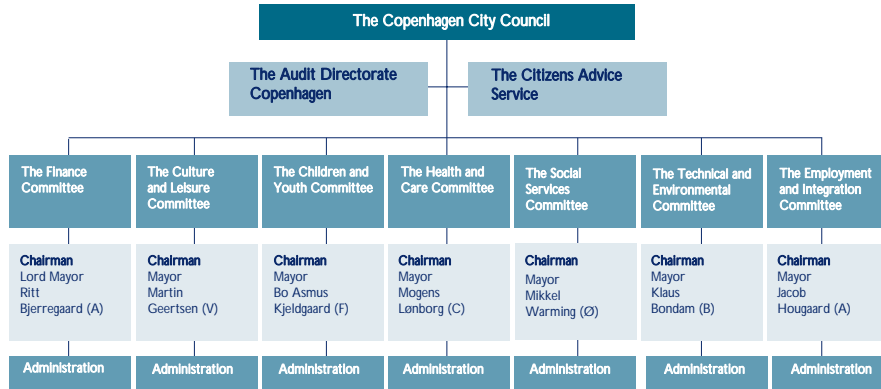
The Copenhagen City Council

The Audit Directorate Copenhagen

The Citizens Advice Service

The Finance Committee

Chairman
Lord Mayor
Ritt
Bjerregaard (A)

Administration

The Culture and Leisure Committee

Chairman
Mayor
Martin
Geertsen (V)

Administration

The Children and Youth Committee

Chairman
Mayor
Bo Asmus
Kjeldgaard (F)

Administration

The Health and Care Committee

Chairman
Mayor
Mogens
Lønborg (C)

Administration

The Social Services Committee

Chairman
Mayor
Mikkel
Warming (Ø)

Administration

The Technical and Environmental Committee

Chairman
Mayor
Klaus
Bondam (B)

Administration

The Employment and Integration Committee

Chairman
Mayor
Jacob
Hougaard (A)

Administration